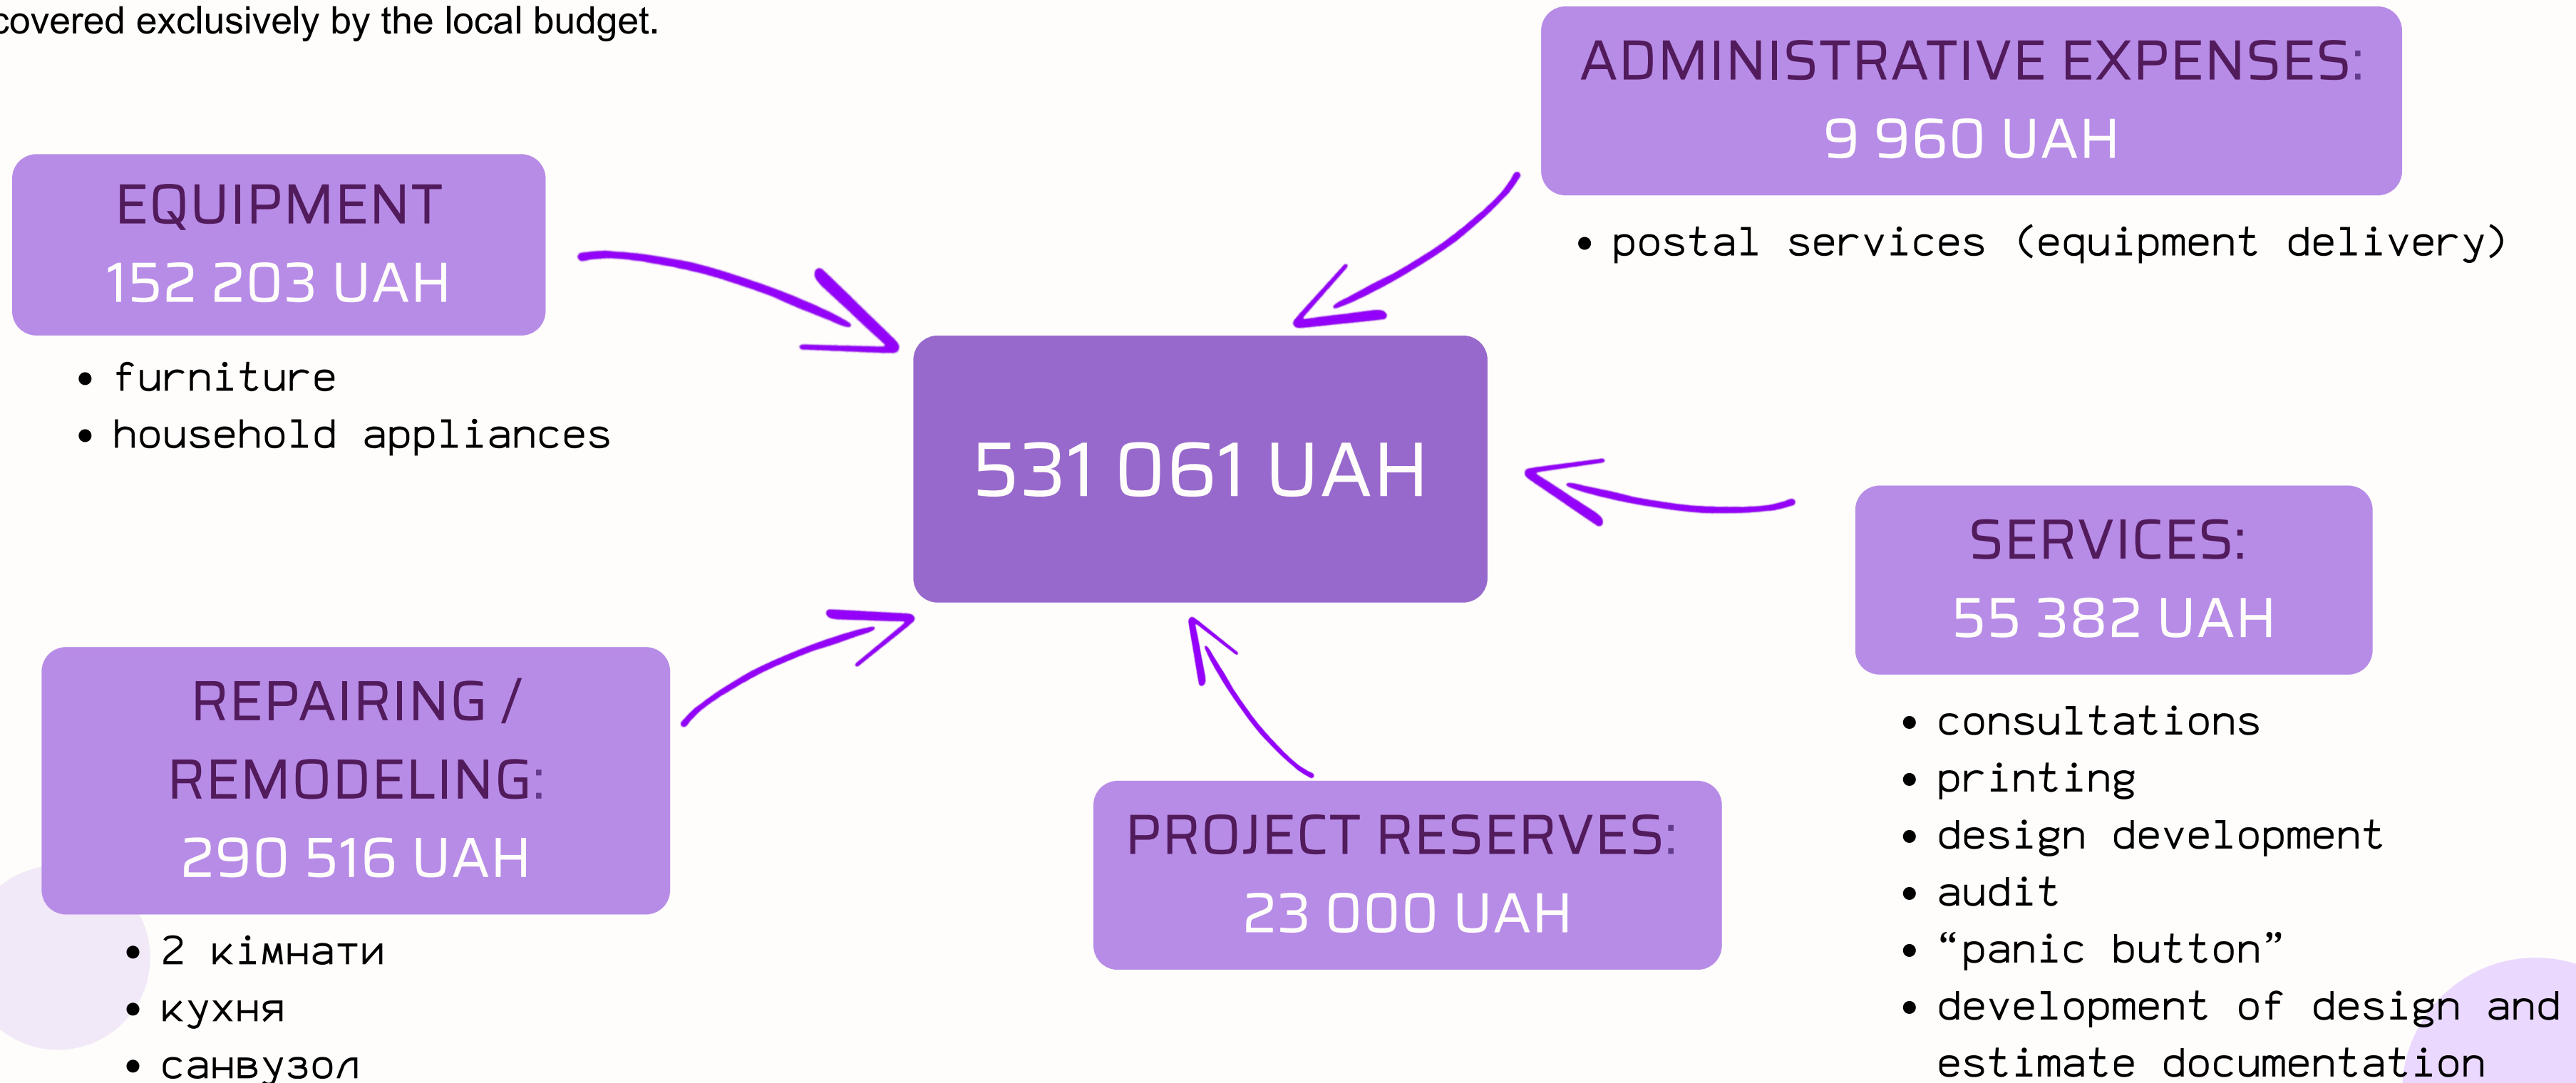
covered exclusively by the local budget.

ADMINISTRATIVE EXPENSES:
9 960 UAH

• postal services (equipment delivery)

EQUIPMENT
152 203 UAH

• furniture
• household appliances

531 061 UAH

SERVICES:
55 382 UAH

• consultations
• printing
• design development
• audit
• “panic button”
• development of design and estimate documentation

REPAIRING / REMODELING:
290 516 UAH

• 2 кімнати
• кухня
• санвузол

PROJECT RESERVES:
23 000 UAH